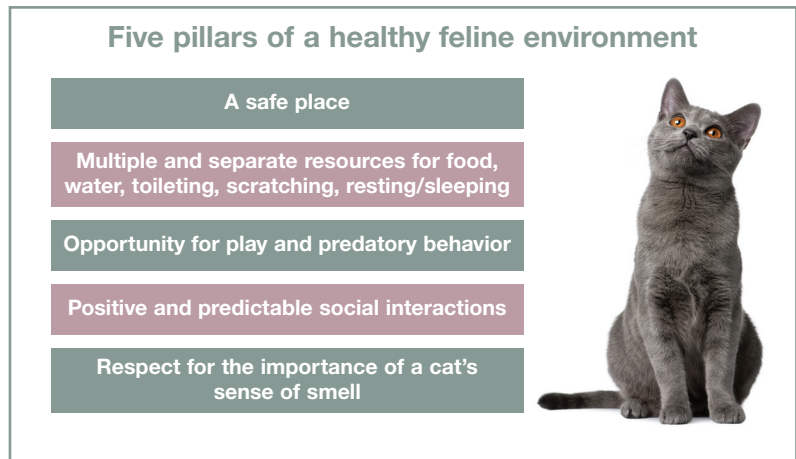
Five pillars of a healthy feline environment

A safe place

Multiple and separate resources for food, water, toileting, scratching, resting/sleeping

Opportunity for play and predatory behavior

Positive and predictable social interactions

Respect for the importance of a cat's sense of smell